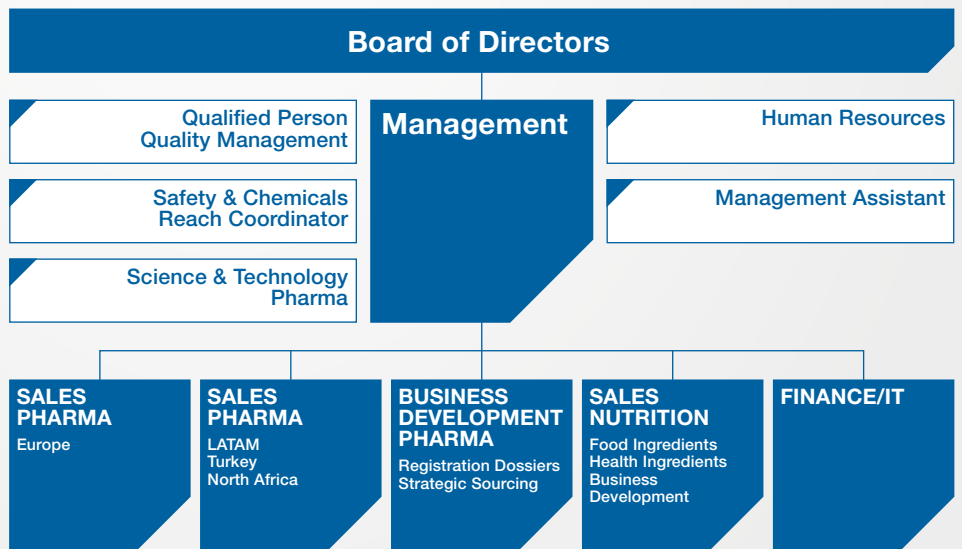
Board of Directors

Qualified Person
Quality Management

Safety & Chemicals
Reach Coordinator

Science & Technology
Pharma

Management

Human Resources

Management Assistant

SALES PHARMA
Europe

SALES PHARMA
LATAM
Turkey
North Africa

BUSINESS DEVELOPMENT PHARMA
Registration Dossiers
Strategic Sourcing

SALES NUTRITION
Food Ingredients
Health Ingredients
Business Development

FINANCE/IT